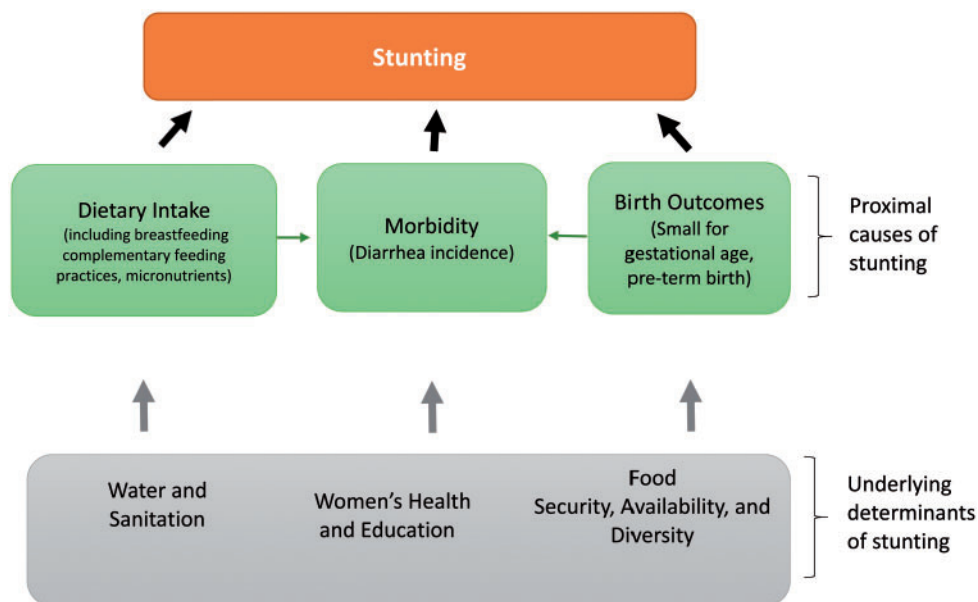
Stunting

Dietary Intake (including breastfeeding complementary feeding practices, micronutrients)

Morbidity (Diarrhea incidence)

Birth Outcomes (Small for gestational age, pre-term birth)

Proximal causes of stunting

Water and Sanitation

Women's Health and Education

Food Security, Availability, and Diversity

Underlying determinants of stunting